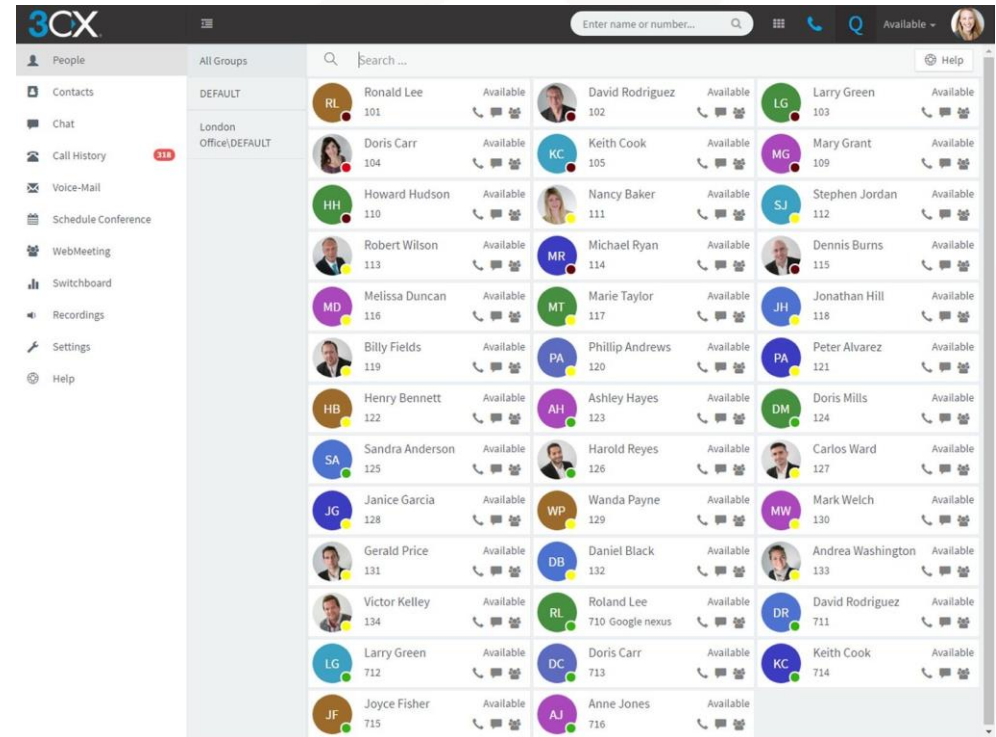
3CX

Enter name or number...

Q Available

People
Contacts
Chat
Call History 318
Voice-Mail
Schedule Conference
WebMeeting
Switchboard
Recordings
Settings
Help

All Groups
DEFAULT
London Office\DEFAULT

Search ...

Help

RL Ronald Lee Available 101
David Rodriguez Available 102
LG Larry Green Available 103
Doris Carr Available 104
KC Keith Cook Available 105
MG Mary Grant Available 109
HH Howard Hudson Available 110
Nancy Baker Available 111
SJ Stephen Jordan Available 112
Robert Wilson Available 113
MR Michael Ryan Available 114
Dennis Burns Available 115
MD Melissa Duncan Available 116
MT Marie Taylor Available 117
JH Jonathan Hill Available 118
Billy Fields Available 119
PA Phillip Andrews Available 120
PA Peter Alvarez Available 121
HB Henry Bennett Available 122
AH Ashley Hayes Available 123
DM Doris Mills Available 124
SA Sandra Anderson Available 125
Harold Reyes Available 126
Carlos Ward Available 127
JG Janice Garcia Available 128
WP Wanda Payne Available 129
MW Mark Welch Available 130
Gerald Price Available 131
DB Daniel Black Available 132
Andrea Washington Available 133
Victor Kelley Available 134
RL Roland Lee Available 710 Google nexus
DR David Rodriguez Available 711
LG Larry Green Available 712
DC Doris Carr Available 713
KC Keith Cook Available 714
JF Joyce Fisher Available 715
AJ Anne Jones Available 716